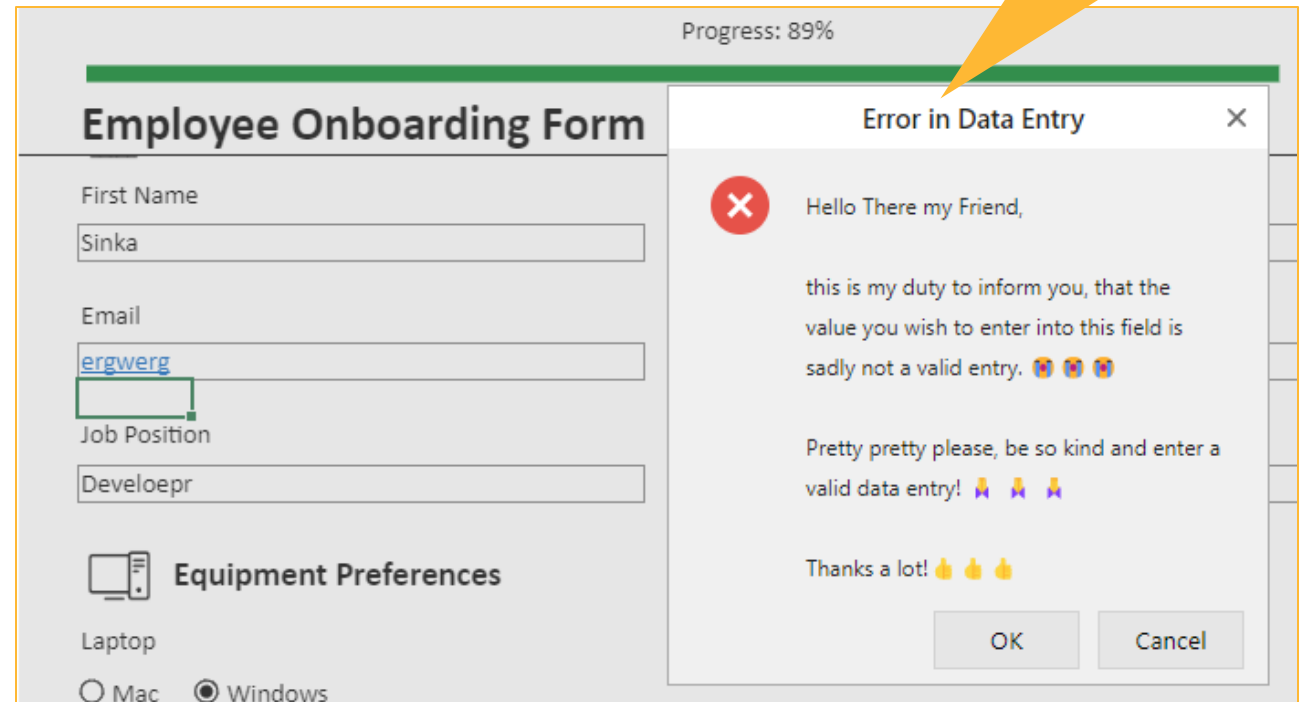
Progress: 89%

Employee Onboarding Form

First Name

Sinka

Email

ergwerg

Job Position

Develoepr

Equipment Preferences

Laptop

Mac Windows

Error in Data Entry

Hello There my Friend,

this is my duty to inform you, that the value you wish to enter into this field is sadly not a valid entry. 😭😭😭

Pretty pretty please, be so kind and enter a valid data entry! 🙏🙏🙏

Thanks a lot!👍👍👍

OK

Cancel